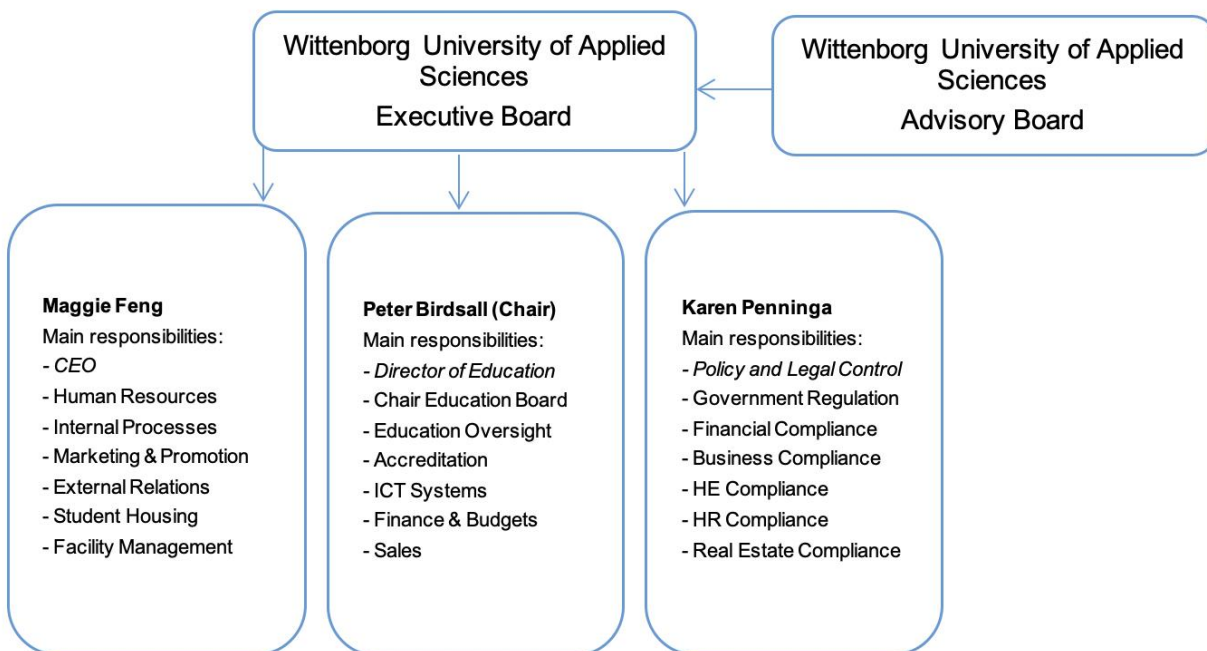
Wittenborg University of Applied Sciences
Executive Board

Wittenborg University of Applied Sciences
Advisory Board

**Maggie Feng**
Main responsibilities:
- *CEO*
- Human Resources
- Internal Processes
- Marketing & Promotion
- External Relations
- Student Housing
- Facility Management

**Peter Birdsall (Chair)**
Main responsibilities:
- *Director of Education*
- Chair Education Board
- Education Oversight
- Accreditation
- ICT Systems
- Finance & Budgets
- Sales

**Karen Penninga**
Main responsibilities:
- *Policy and Legal Control*
- Government Regulation
- Financial Compliance
- Business Compliance
- HE Compliance
- HR Compliance
- Real Estate Compliance